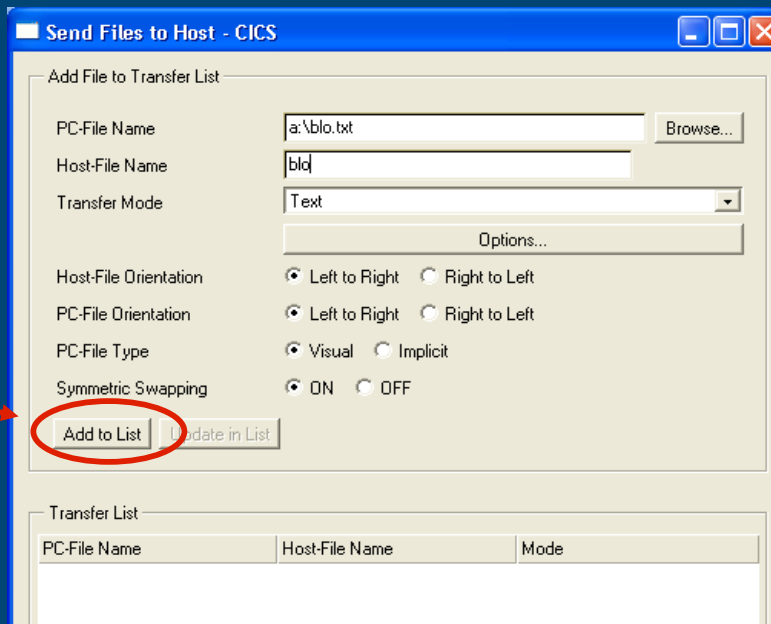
Send Files to Host - CICS

Add File to Transfer List

PC-File Name a:\blo.txt Browse...

Host-File Name blo

Transfer Mode Text

Options...

Host-File Orientation Left to Right Right to Left

PC-File Orientation Left to Right Right to Left

PC-File Type Visual Implicit

Symmetric Swapping ON OFF

Add to List Update in List

Transfer List

| PC-File Name | Host-File Name | Mode |
|---|---|---|